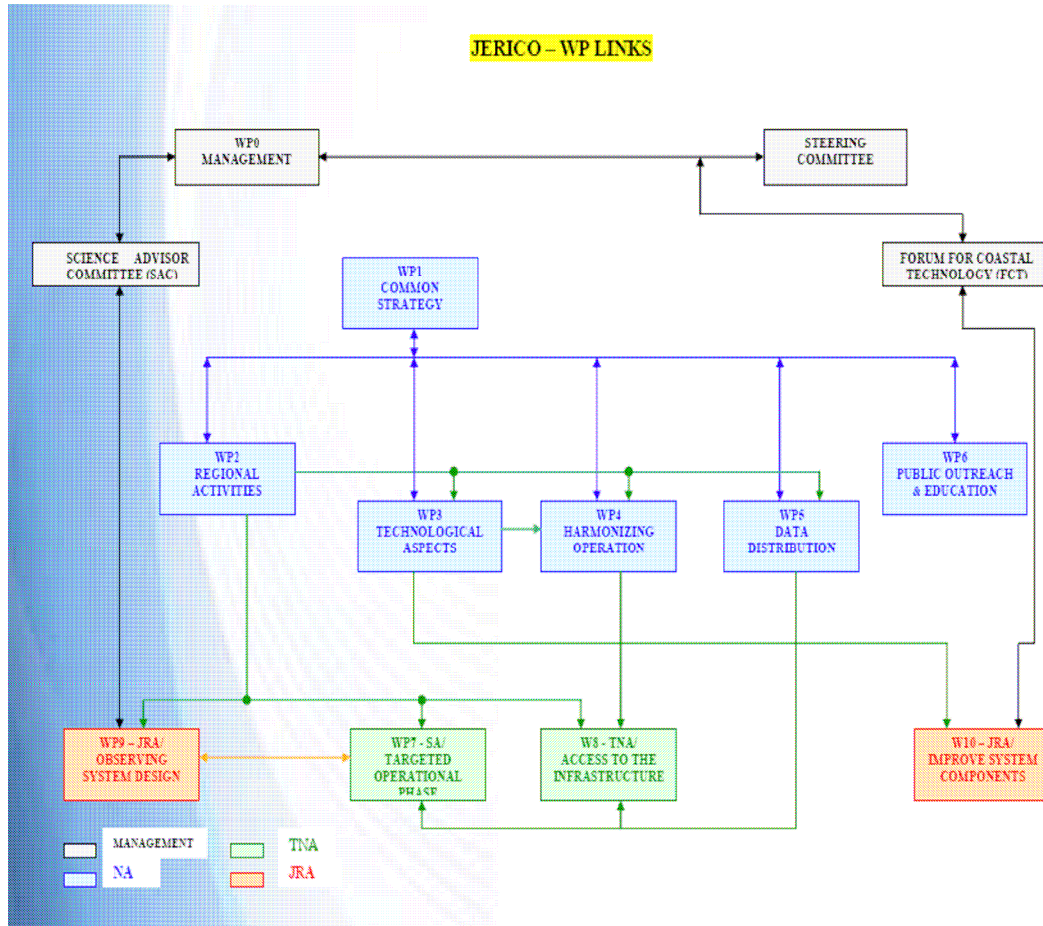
JERICO – WP LINKS

WP0
MANAGEMENT

STEERING
COMMITTEE

SCIENCE ADVISOR
COMMITTEE (SAC)

FORUM FOR COASTAL
TECHNOLOGY (FCT)

WP1
COMMON
STRATEGY

WP2
REGIONAL
ACTIVITIES

WP6
PUBLIC OUTREACH
& EDUCATION

WP3
TECHNOLOGICAL
ASPECTS

WP4
HARMONIZING
OPERATION

WP5
DATA
DISTRIBUTION

WP9 – JRA/
OBSERVING
SYSTEM DESIGN

WP7 - SA/
TARGETED
OPERATIONAL
PHASE

W8 - TNA/
ACCESS TO THE
INFRASTRUCTURE

W10 – JRA/
IMPROVE SYSTEM
COMPONENTS

MANAGEMENT
NA
TNA
JRA